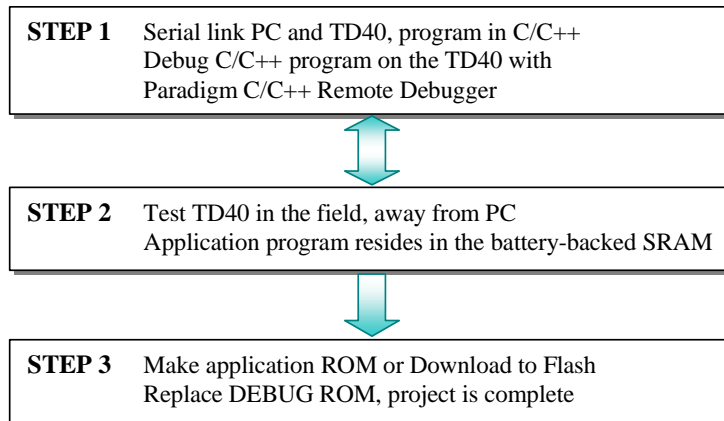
STEP 1 Serial link PC and TD40, program in C/C++
Debug C/C++ program on the TD40 with
Paradigm C/C++ Remote Debugger

STEP 2 Test TD40 in the field, away from PC
Application program resides in the battery-backed SRAM

STEP 3 Make application ROM or Download to Flash
Replace DEBUG ROM, project is complete